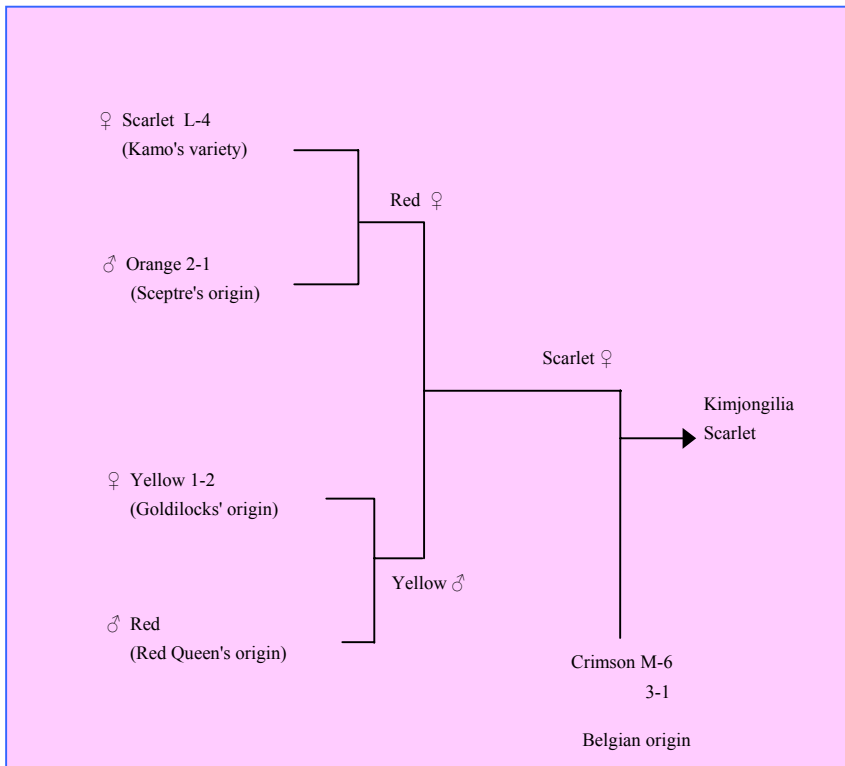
♀ Scarlet L-4
(Kamo's variety)

♂ Orange 2-1
(Sceptre's origin)

Red ♀

Scarlet ♀

Kimjongilia
Scarlet

♀ Yellow 1-2
(Goldilocks' origin)

Yellow ♂

♂ Red
(Red Queen's origin)

Crimson M-6
3-1

Belgian origin